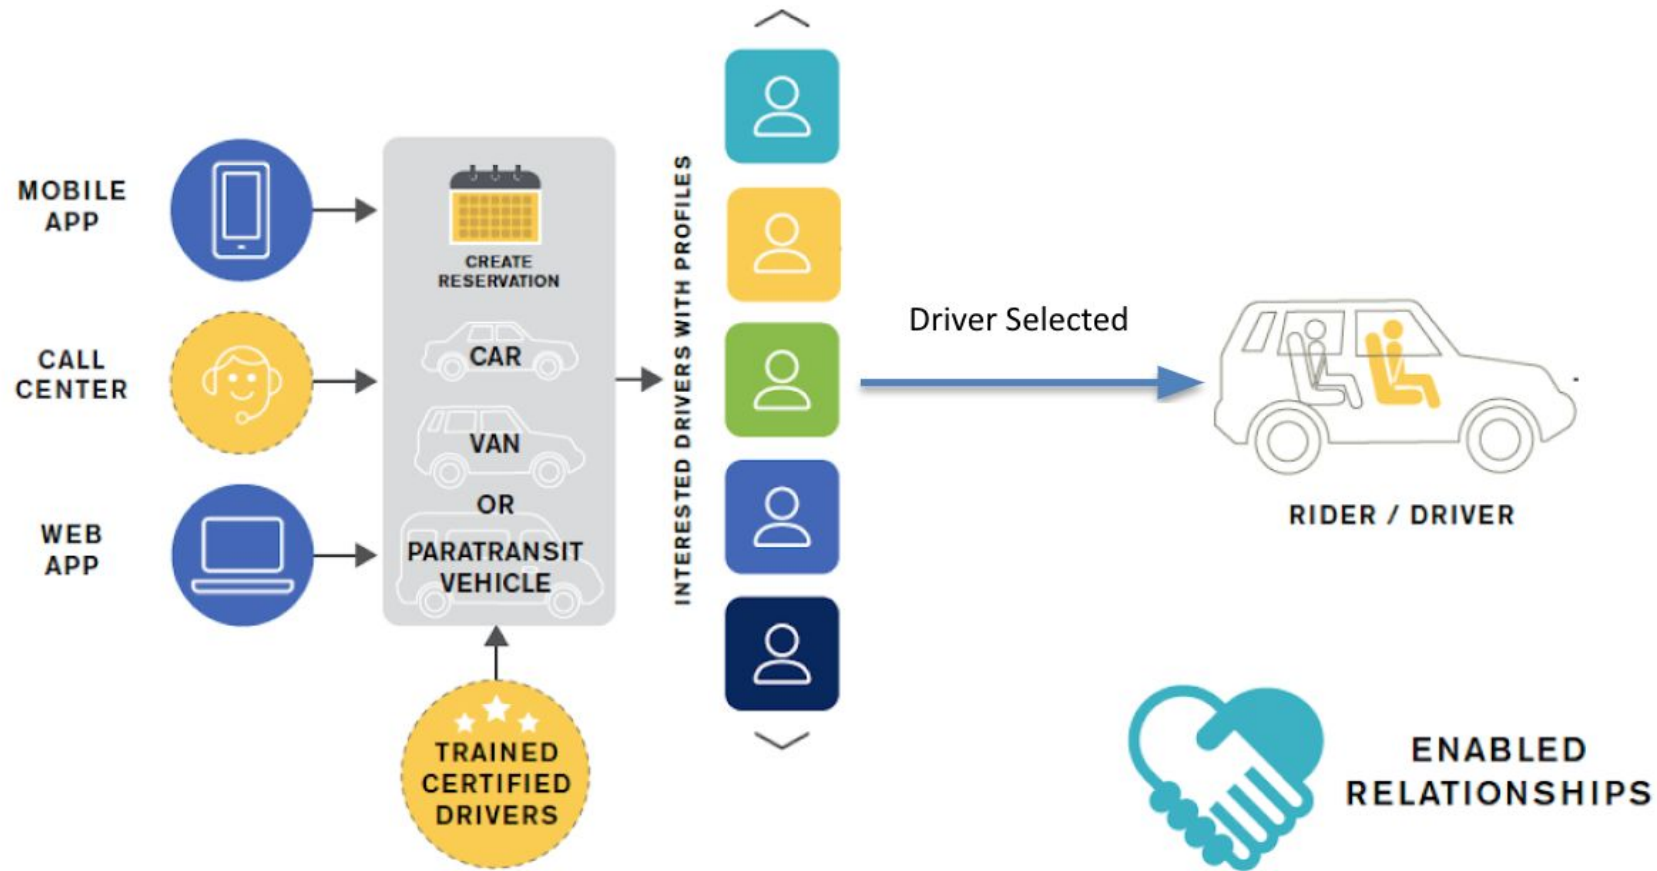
MOBILE APP

CALL CENTER

WEB APP

CREATE RESERVATION

CAR

VAN

OR

PARATRANSIT VEHICLE

TRAINED CERTIFIED DRIVERS

INTERESTED DRIVERS WITH PROFILES

Driver Selected

RIDER / DRIVER

ENABLED RELATIONSHIPS